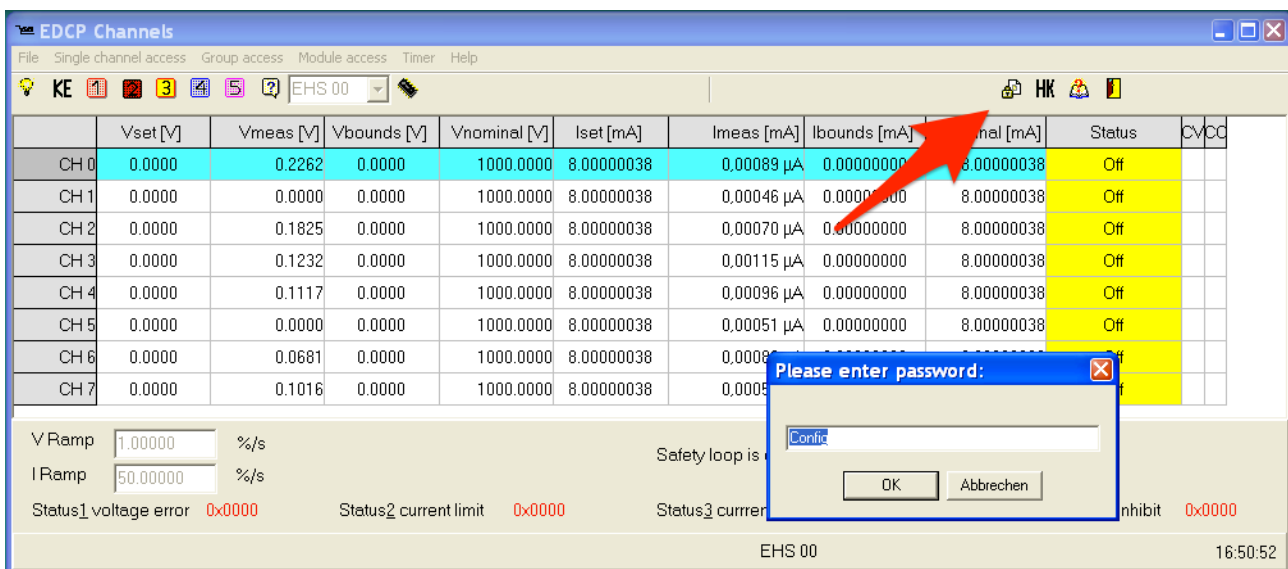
EDCP Channels

File Single channel access Group access Module access Timer Help

KE 1 2 3 4 5 ? EHS 00 HK

| | Vset [V] | Vmeas [V] | Vbounds [V] | Vnominal [V] | Iset [mA] | Imeas [mA] | Ibounds [mA] | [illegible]nal [mA] | Status | CV | CC |
|---|---|---|---|---|---|---|---|---|---|---|---|
| CH 0 | 0.0000 | 0.2262 | 0.0000 | 1000.0000 | 8.00000038 | 0,00089 µA | 0.00000000 | 8.00000038 | Off | | |
| CH 1 | 0.0000 | 0.0000 | 0.0000 | 1000.0000 | 8.00000038 | 0,00046 µA | 0.00000000 | 8.00000038 | Off | | |
| CH 2 | 0.0000 | 0.1825 | 0.0000 | 1000.0000 | 8.00000038 | 0,00070 µA | 0.00000000 | 8.00000038 | Off | | |
| CH 3 | 0.0000 | 0.1232 | 0.0000 | 1000.0000 | 8.00000038 | 0,00115 µA | 0.00000000 | 8.00000038 | Off | | |
| CH 4 | 0.0000 | 0.1117 | 0.0000 | 1000.0000 | 8.00000038 | 0,00096 µA | 0.00000000 | 8.00000038 | Off | | |
| CH 5 | 0.0000 | 0.0000 | 0.0000 | 1000.0000 | 8.00000038 | 0,00051 µA | 0.00000000 | 8.00000038 | Off | | |
| CH 6 | 0.0000 | 0.0681 | 0.0000 | 1000.0000 | 8.00000038 | 0,0008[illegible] | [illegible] | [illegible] | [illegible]ff | | |
| CH 7 | 0.0000 | 0.1016 | 0.0000 | 1000.0000 | 8.00000038 | 0,0005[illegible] | | | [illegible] | | |

Please enter password:

Config

OK Abbrechen

V Ramp 1.00000 %/s
I Ramp 50.00000 %/s

Safety loop is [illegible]

Status1 voltage error 0x0000 Status2 current limit 0x0000 Status3 currren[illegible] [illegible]nhibit 0x0000

EHS 00 16:50:52